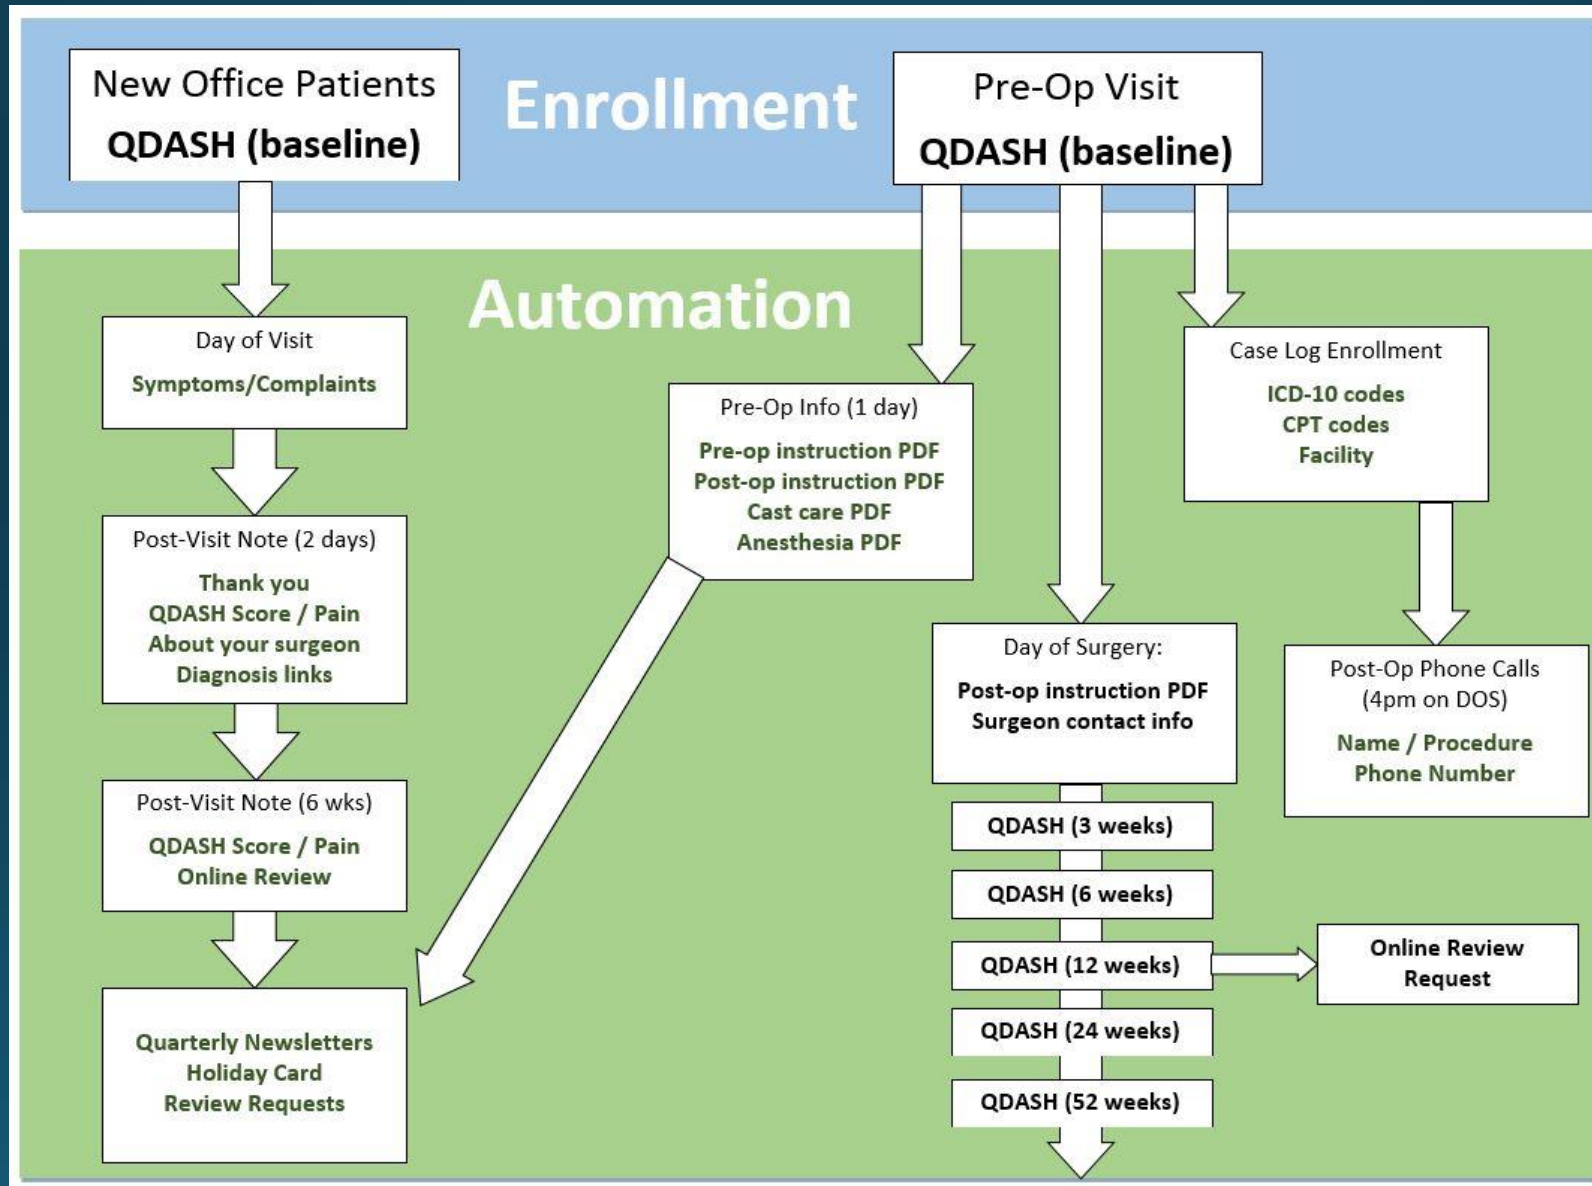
New Office Patients
QDASH (baseline)

Enrollment

Pre-Op Visit
QDASH (baseline)

Automation

Day of Visit
Symptoms/Complaints

Post-Visit Note (2 days)
Thank you
QDASH Score / Pain
About your surgeon
Diagnosis links

Post-Visit Note (6 wks)
QDASH Score / Pain
Online Review

Quarterly Newsletters
Holiday Card
Review Requests

Pre-Op Info (1 day)
Pre-op instruction PDF
Post-op instruction PDF
Cast care PDF
Anesthesia PDF

Case Log Enrollment
ICD-10 codes
CPT codes
Facility

Day of Surgery:
Post-op instruction PDF
Surgeon contact info

Post-Op Phone Calls
(4pm on DOS)
Name / Procedure
Phone Number

QDASH (3 weeks)
QDASH (6 weeks)
QDASH (12 weeks)
Online Review Request
QDASH (24 weeks)
QDASH (52 weeks)